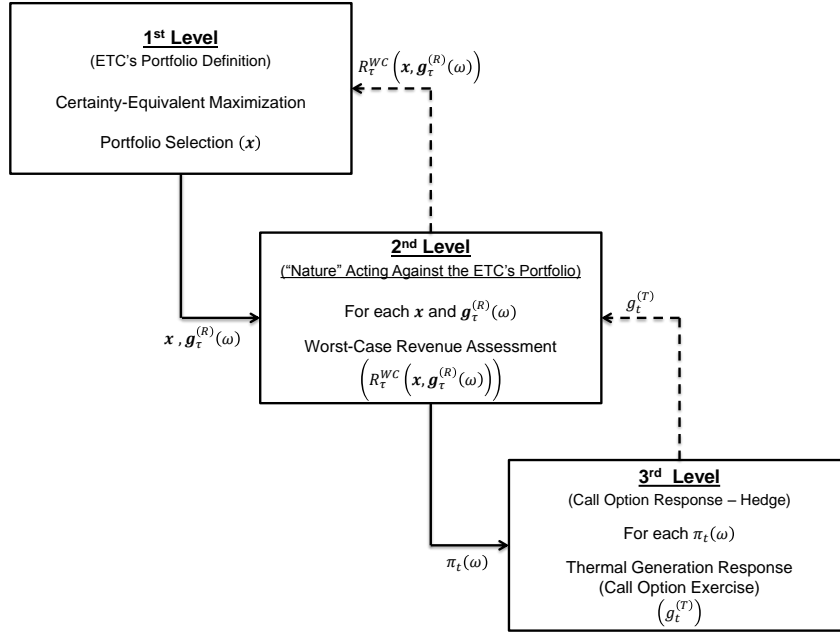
1$^{st}$ Level
(ETC's Portfolio Definition)

Certainty-Equivalent Maximization

Portfolio Selection $(\boldsymbol{x})$

$R_\tau^{WC}\left(\boldsymbol{x}, \boldsymbol{g}_\tau^{(R)}(\omega)\right)$

2$^{nd}$ Level
("Nature" Acting Against the ETC's Portfolio)

For each $\boldsymbol{x}$ and $\boldsymbol{g}_\tau^{(R)}(\omega)$

Worst-Case Revenue Assessment
$\left(R_\tau^{WC}\left(\boldsymbol{x}, \boldsymbol{g}_\tau^{(R)}(\omega)\right)\right)$

$\boldsymbol{x}$ , $\boldsymbol{g}_\tau^{(R)}(\omega)$

$g_t^{(T)}$

3$^{rd}$ Level
(Call Option Response – Hedge)

For each $\pi_t(\omega)$

Thermal Generation Response
(Call Option Exercise)
$\left(g_t^{(T)}\right)$

$\pi_t(\omega)$